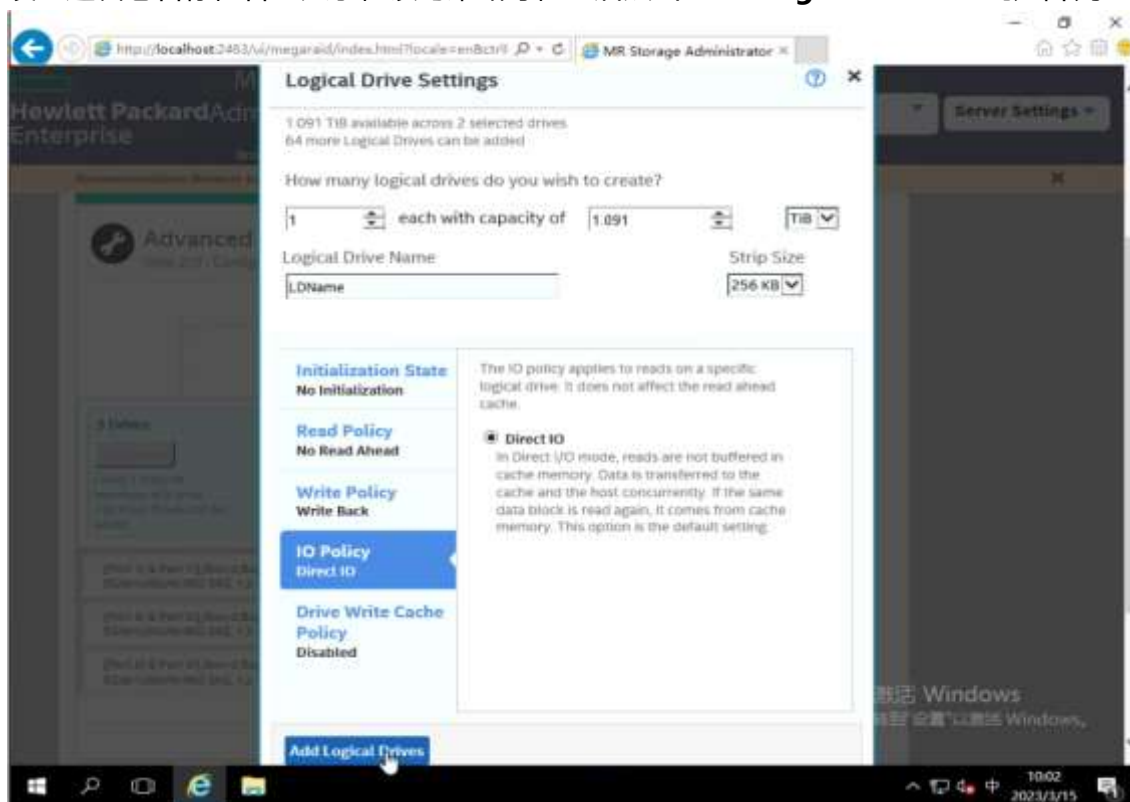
http://localhost:2463/ui/megaraid/index.html?locale=en&ctrl

MR Storage Administrator

Hewlett Packard Enterprise

Server Settings

Advanced

Logical Drive Settings

1.091 TiB available across 2 selected drives
64 more Logical Drives can be added

How many logical drives do you wish to create?

1 each with capacity of 1.091 TiB

Logical Drive Name

LDName

Strip Size

256 KB

Initialization State
No Initialization

Read Policy
No Read Ahead

Write Policy
Write Back

IO Policy
Direct IO

Drive Write Cache Policy
Disabled

The IO policy applies to reads on a specific logical drive. It does not affect the read ahead cache.

Direct IO
In Direct I/O mode, reads are not buffered in cache memory. Data is transferred to the cache and the host concurrently. If the same data block is read again, it comes from cache memory. This option is the default setting.

Add Logical Drives

激活 Windows
转到"设置"以激活 Windows。

10:02
2023/3/15